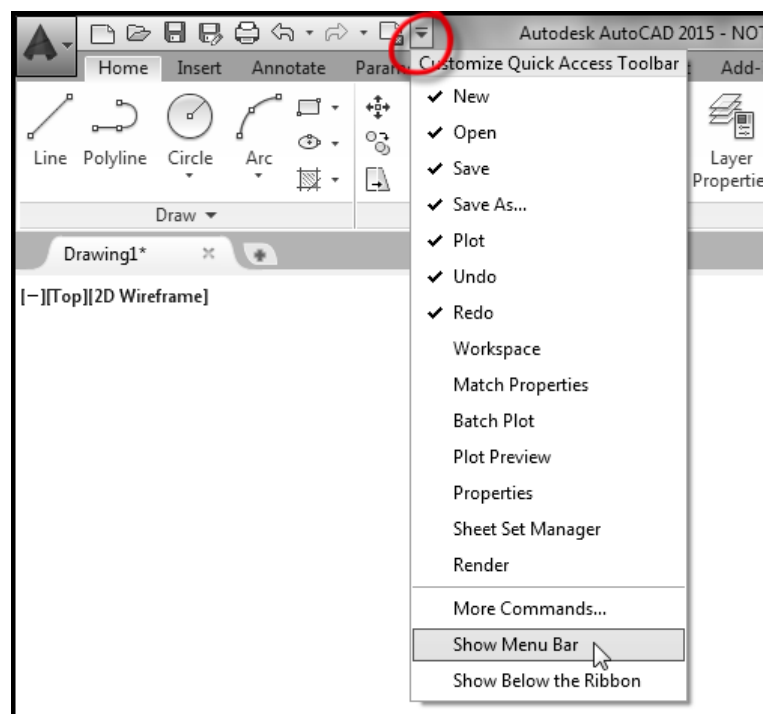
Autodesk AutoCAD 2015 - NOT

Home Insert Annotate Param

Customize Quick Access Toolbar

Add-

Line Polyline Circle Arc

Layer Propertie

Draw ▾

Drawing1* ×

[−][Top][2D Wireframe]

✔ New
✔ Open
✔ Save
✔ Save As...
✔ Plot
✔ Undo
✔ Redo
Workspace
Match Properties
Batch Plot
Plot Preview
Properties
Sheet Set Manager
Render
More Commands...
Show Menu Bar
Show Below the Ribbon